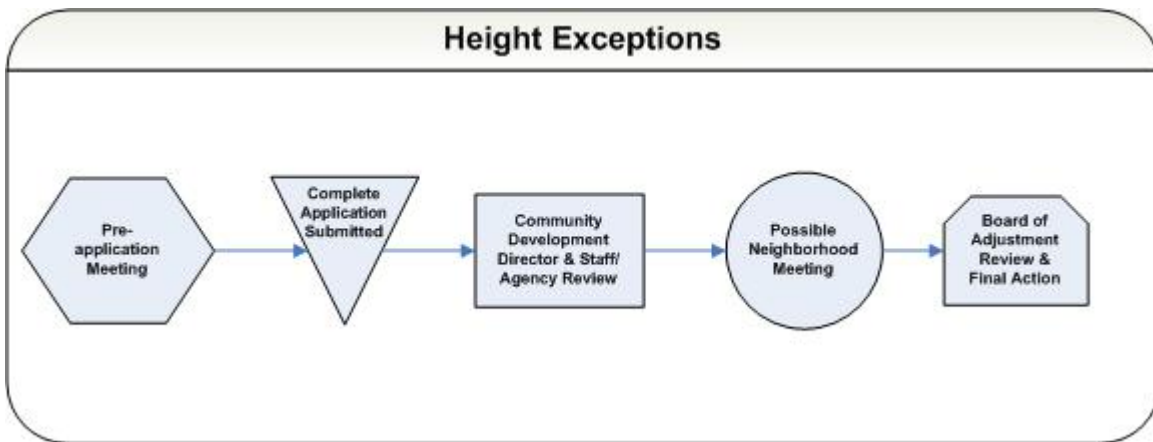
Height Exceptions

Pre-application Meeting

Complete Application Submitted

Community Development Director & Staff/ Agency Review

Possible Neighborhood Meeting

Board of Adjustment Review & Final Action